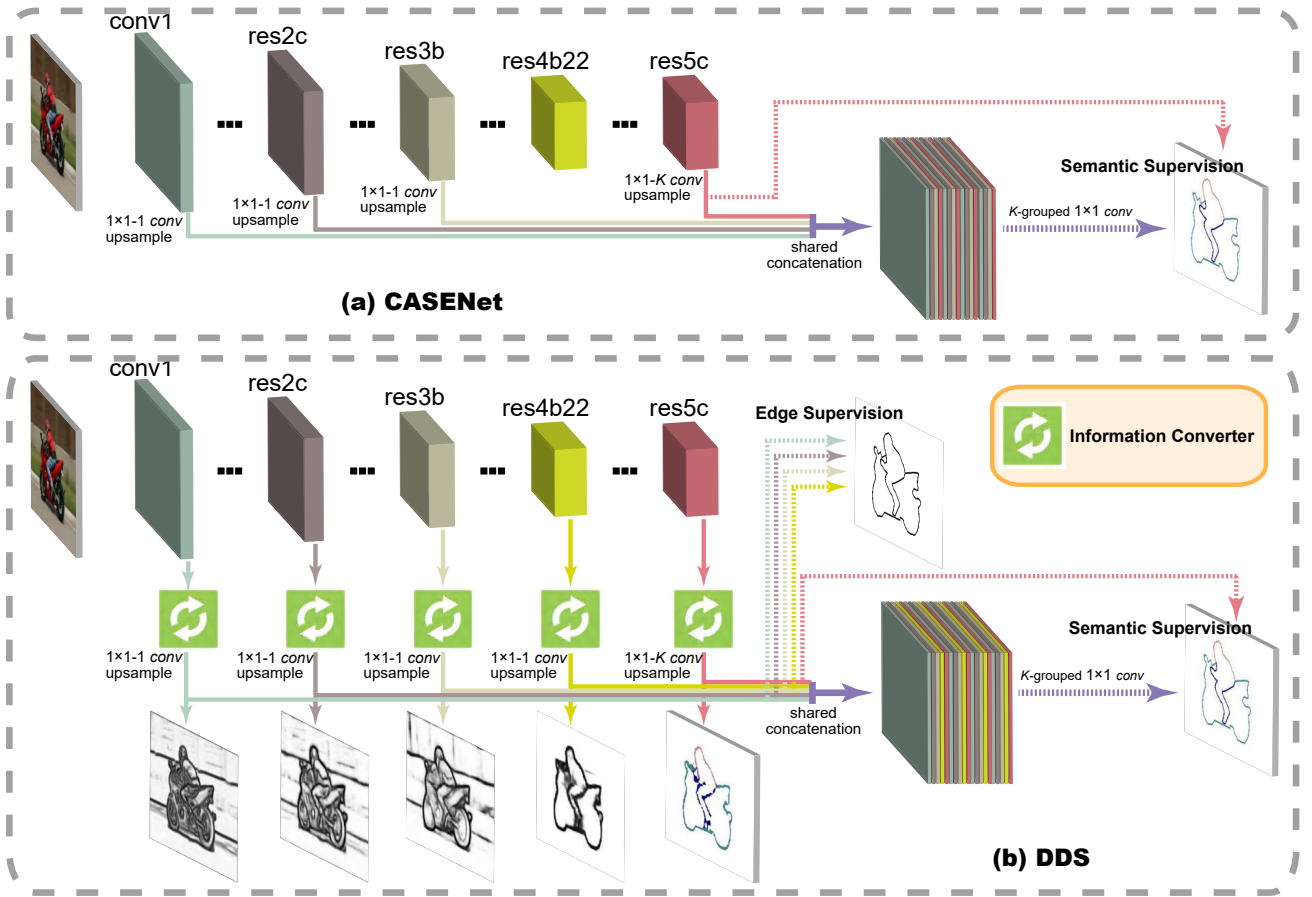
conv1
res2c
res3b
res4b22
res5c
1×1-1 *conv* upsample
1×1-1 *conv* upsample
1×1-1 *conv* upsample
1×1-*K* *conv* upsample
shared concatenation
*K*-grouped 1×1 *conv*
Semantic Supervision
(a) CASENet

conv1
res2c
res3b
res4b22
res5c
Edge Supervision
Information Converter
1×1-1 *conv* upsample
1×1-1 *conv* upsample
1×1-1 *conv* upsample
1×1-1 *conv* upsample
1×1-*K* *conv* upsample
shared concatenation
*K*-grouped 1×1 *conv*
Semantic Supervision
(b) DDS